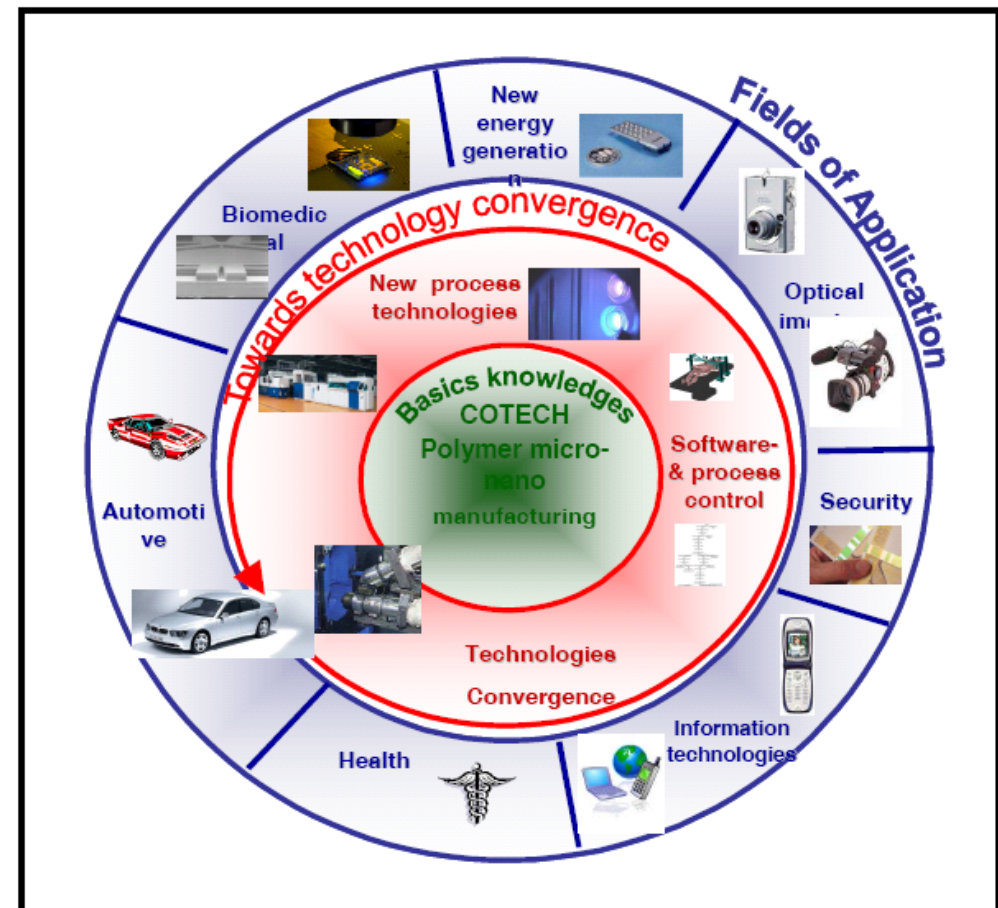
Fields of Application

New energy generatio n

Biomedic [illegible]al

Optical im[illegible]

Security

Information technologies

Health

Automoti ve

Towards technology convergence

New process technologies

Software- & process control

Technologies Convergence

Basics knowledges
COTECH
Polymer micro- nano
manufacturing